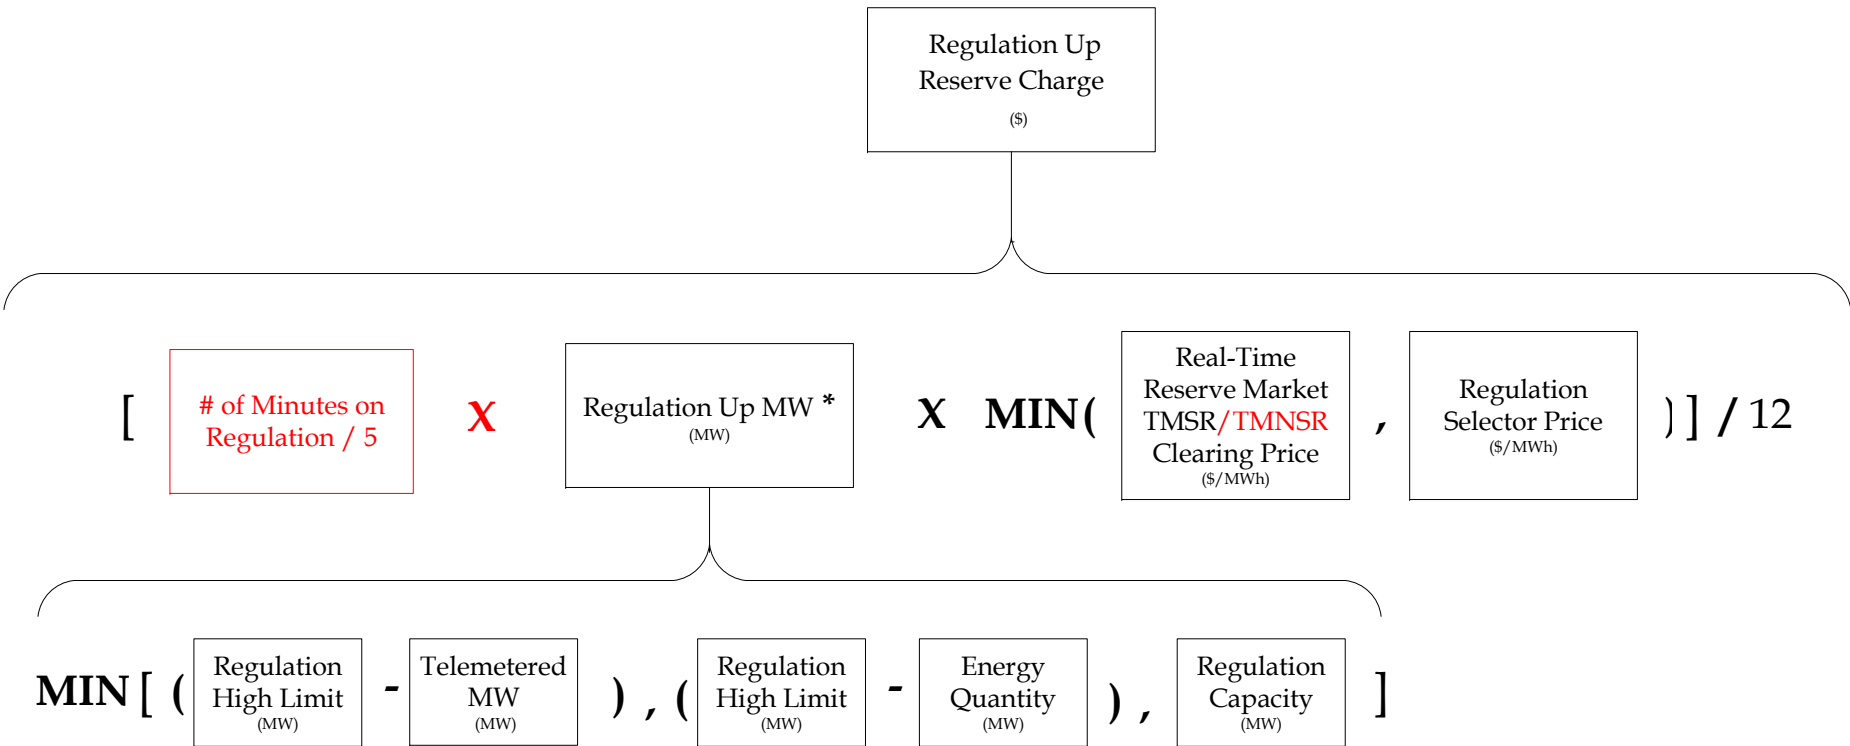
Regulation Up Reserve Charge
($)

[ # of Minutes on Regulation / 5 X Regulation Up MW *
(MW)
X MIN( Real-Time Reserve Market TMSR/TMNSR Clearing Price
($/MWh)
, Regulation Selector Price
($/MWh)
) ] / 12

MIN [ ( Regulation High Limit
(MW)
- Telemetered MW
(MW)
) , ( Regulation High Limit
(MW)
- Energy Quantity
(MW)
) , Regulation Capacity
(MW)
]